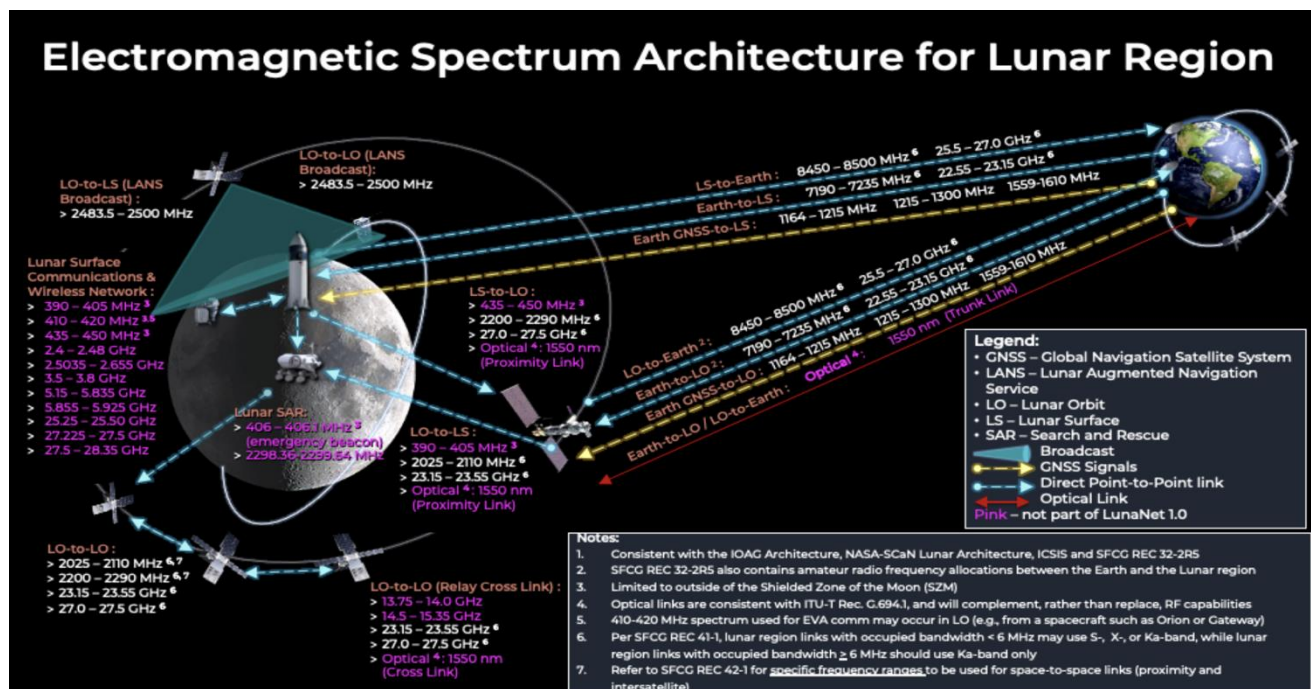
Electromagnetic Spectrum Architecture for Lunar Region

LO-to-LS (LANS Broadcast) :
> 2483.5 – 2500 MHz

LO-to-LO (LANS Broadcast):
> 2483.5 – 2500 MHz

LS-to-Earth : 8450 – 8500 MHz $^6$ 25.5 – 27.0 GHz $^6$
Earth-to-LS : 7190 – 7235 MHz $^6$ 22.55 – 23.15 GHz $^6$
Earth GNSS-to-LS : 1164 – 1215 MHz 1215 – 1300 MHz 1559-1610 MHz

Lunar Surface Communications & Wireless Network :
> 390 – 405 MHz $^3$
> 410 – 420 MHz $^{3,5}$
> 435 – 450 MHz $^3$
> 2.4 – 2.48 GHz
> 2.5035 – 2.655 GHz
> 3.5 – 3.8 GHz
> 5.15 – 5.835 GHz
> 5.855 – 5.925 GHz
> 25.25 – 25.50 GHz
> 27.225 – 27.5 GHz
> 27.5 – 28.35 GHz

LS-to-LO :
> 435 – 450 MHz $^3$
> 2200 – 2290 MHz $^6$
> 27.0 – 27.5 GHz $^6$
> Optical $^4$: 1550 nm (Proximity Link)

LO-to-Earth $^2$ : 8450 – 8500 MHz $^6$ 25.5 – 27.0 GHz $^6$
Earth-to-LO $^2$ : 7190 – 7235 MHz $^6$ 22.55 – 23.15 GHz $^6$
Earth GNSS-to-LO : 1164 – 1215 MHz 1215 – 1300 MHz 1559-1610 MHz
Earth-to-LO / LO-to-Earth : Optical $^4$ : 1550 nm (Trunk Link)

Lunar SAR:
> 406 – 406.1 MHz $^3$ (emergency beacon)
> 2298.36-2299.64 MHz

LO-to-LS :
> 390 – 405 MHz $^3$
> 2025 – 2110 MHz $^6$
> 23.15 – 23.55 GHz $^6$
> Optical $^4$: 1550 nm (Proximity Link)

Legend:
• GNSS – Global Navigation Satellite System
• LANS – Lunar Augmented Navigation Service
• LO – Lunar Orbit
• LS – Lunar Surface
• SAR – Search and Rescue
Broadcast
GNSS Signals
Direct Point-to-Point link
Optical Link
Pink – not part of LunaNet 1.0

LO-to-LO :
> 2025 – 2110 MHz $^{6,7}$
> 2200 – 2290 MHz $^{6,7}$
> 23.15 – 23.55 GHz $^6$
> 27.0 – 27.5 GHz $^6$

LO-to-LO (Relay Cross Link) :
> 13.75 – 14.0 GHz
> 14.5 – 15.35 GHz
> 23.15 – 23.55 GHz $^6$
> 27.0 – 27.5 GHz $^6$
> Optical $^4$: 1550 nm (Cross Link)

Notes:
1. Consistent with the IOAG Architecture, NASA-SCaN Lunar Architecture, ICSIS and SFCG REC 32-2R5
2. SFCG REC 32-2R5 also contains amateur radio frequency allocations between the Earth and the Lunar region
3. Limited to outside of the Shielded Zone of the Moon (SZM)
4. Optical links are consistent with ITU-T Rec. G.694.1, and will complement, rather than replace, RF capabilities
5. 410-420 MHz spectrum used for EVA comm may occur in LO (e.g., from a spacecraft such as Orion or Gateway)
6. Per SFCG REC 41-1, lunar region links with occupied bandwidth < 6 MHz may use S-, X-, or Ka-band, while lunar region links with occupied bandwidth ≥ 6 MHz should use Ka-band only
7. Refer to SFCG REC 42-1 for specific frequency ranges to be used for space-to-space links (proximity and intersatellite)